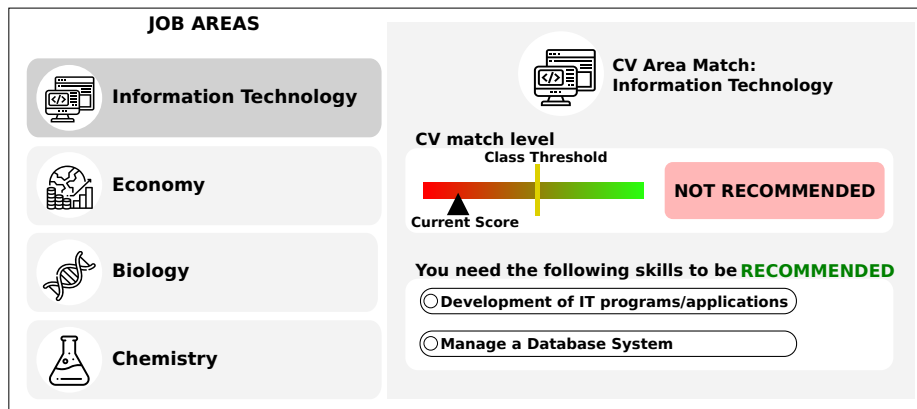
JOB AREAS

Information Technology

Economy

Biology

Chemistry

CV Area Match:
Information Technology

CV match level

Class Threshold

Current Score

NOT RECOMMENDED

You need the following skills to be RECOMMENDED

Development of IT programs/applications

Manage a Database System